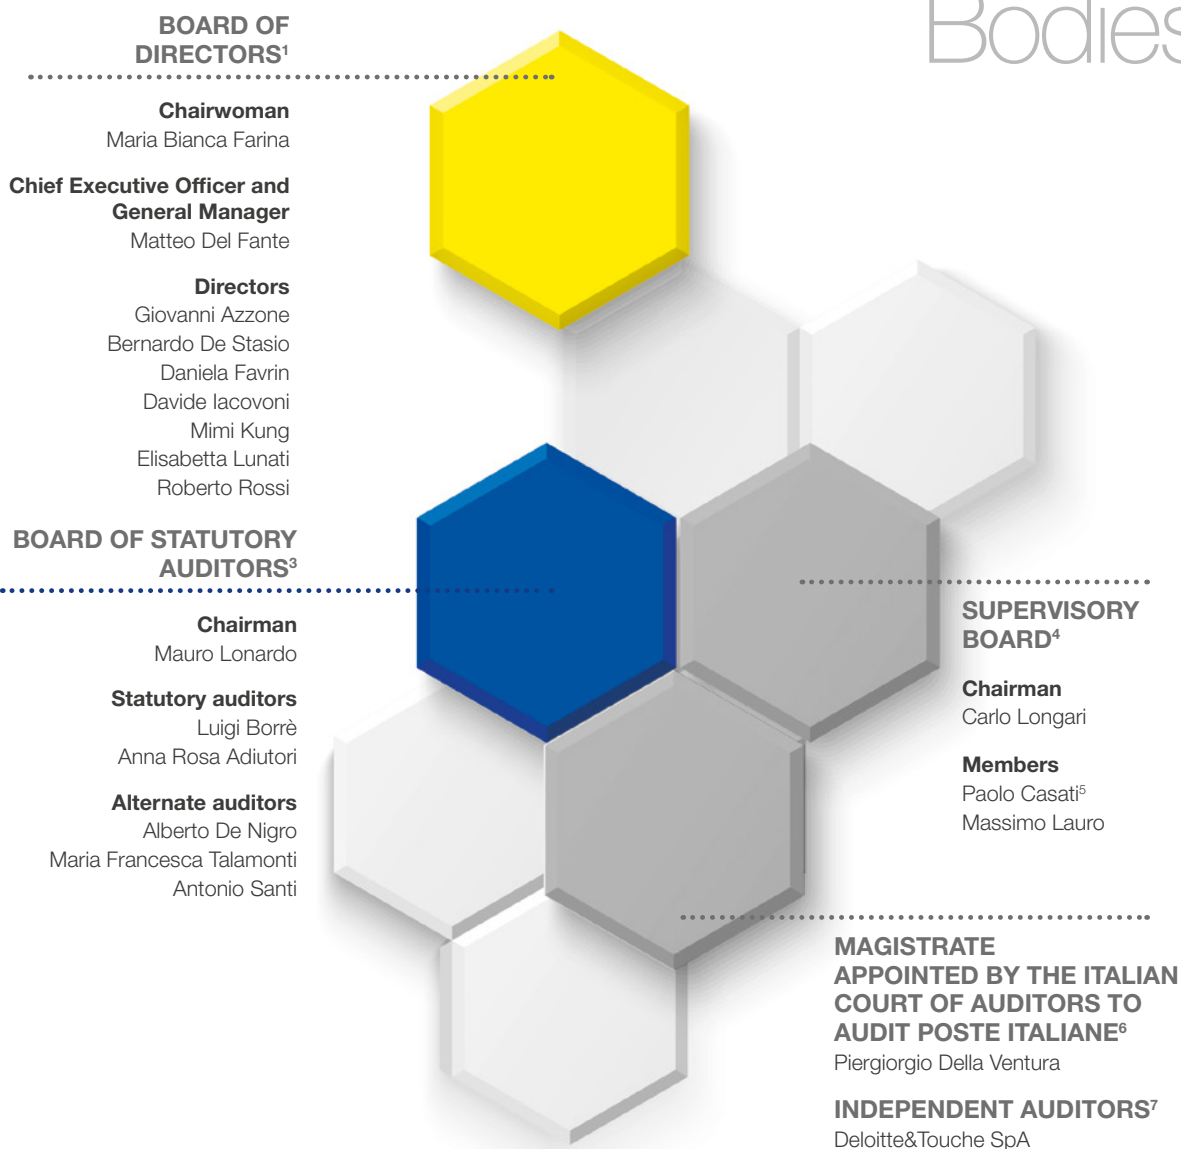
Bodies

BOARD OF DIRECTORS$^1$

Chairwoman
Maria Bianca Farina

Chief Executive Officer and General Manager
Matteo Del Fante

Directors
Giovanni Azzone
Bernardo De Stasio
Daniela Favrin
Davide Iacovoni
Mimi Kung
Elisabetta Lunati
Roberto Rossi

BOARD OF STATUTORY AUDITORS$^3$

Chairman
Mauro Lonardo

Statutory auditors
Luigi Borrè
Anna Rosa Adiutori

Alternate auditors
Alberto De Nigro
Maria Francesca Talamonti
Antonio Santi

SUPERVISORY BOARD$^4$

Chairman
Carlo Longari

Members
Paolo Casati$^5$
Massimo Lauro

MAGISTRATE APPOINTED BY THE ITALIAN COURT OF AUDITORS TO AUDIT POSTE ITALIANE$^6$
Piergiorgio Della Ventura

INDEPENDENT AUDITORS$^7$
Deloitte&Touche SpA